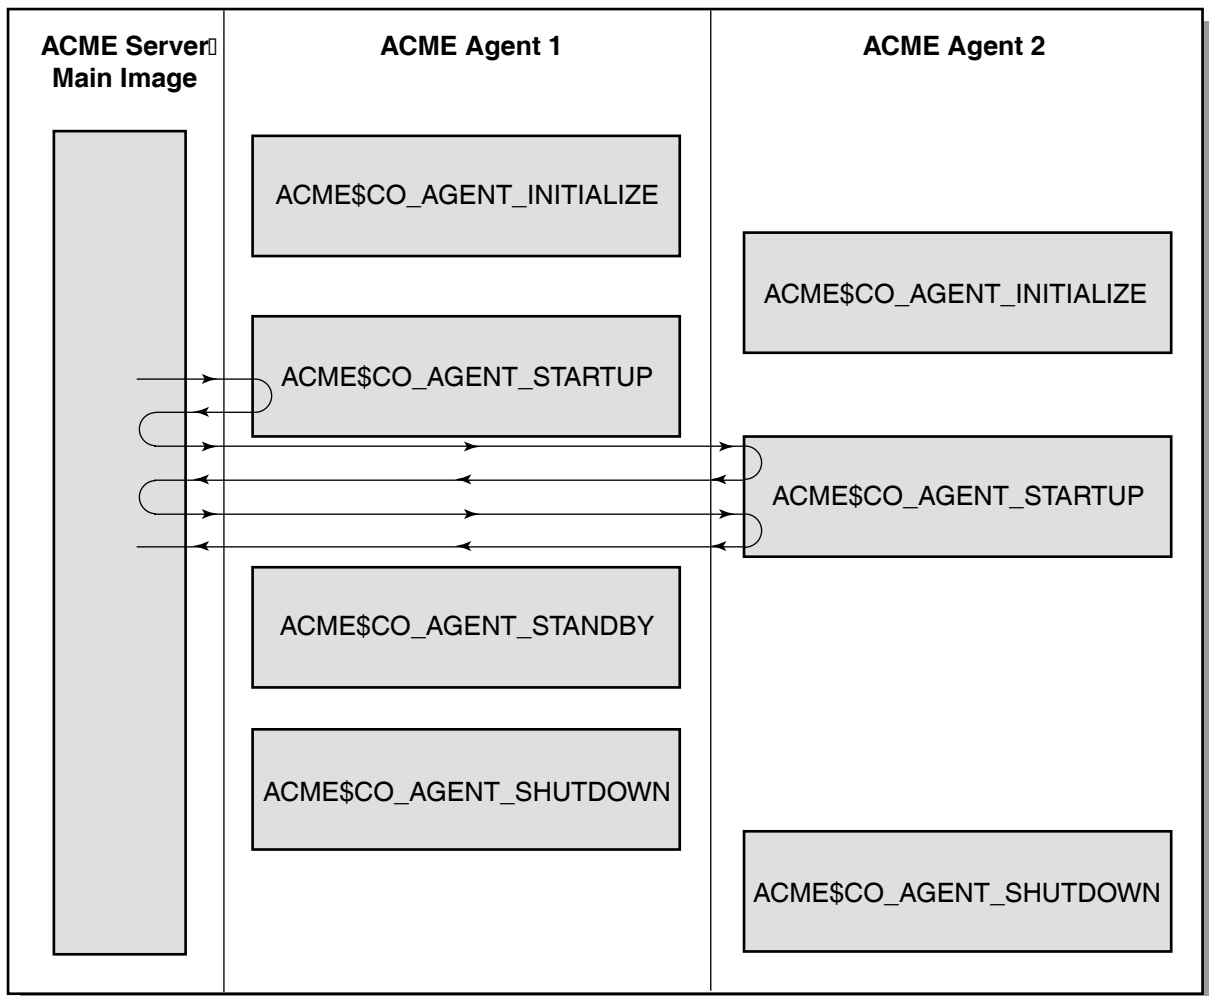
ACME Server Main Image

ACME Agent 1

ACME Agent 2

ACME$CO_AGENT_INITIALIZE

ACME$CO_AGENT_INITIALIZE

ACME$CO_AGENT_STARTUP

ACME$CO_AGENT_STARTUP

ACME$CO_AGENT_STANDBY

ACME$CO_AGENT_SHUTDOWN

ACME$CO_AGENT_SHUTDOWN